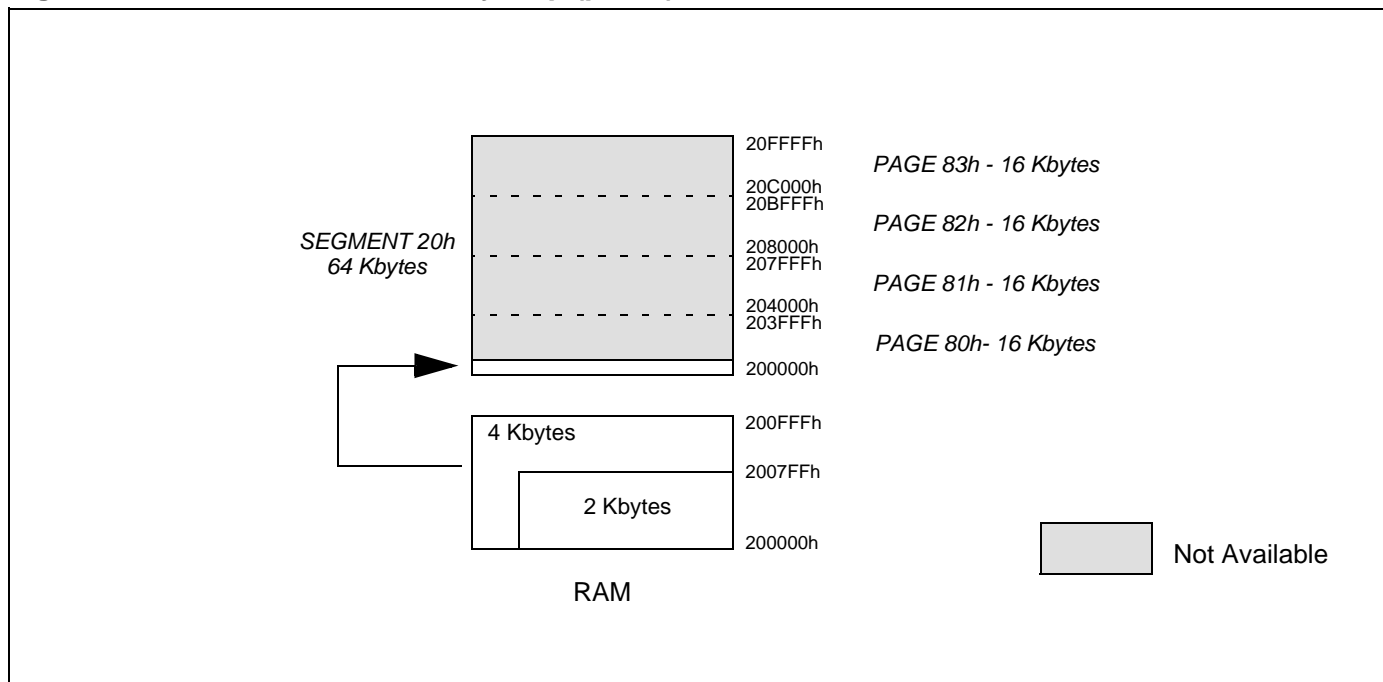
20FFFFh

PAGE 83h - 16 Kbytes

20C000h
20BFFFh

PAGE 82h - 16 Kbytes

SEGMENT 20h
64 Kbytes

208000h
207FFFh

PAGE 81h - 16 Kbytes

204000h
203FFFh

PAGE 80h- 16 Kbytes

200000h

4 Kbytes

200FFFh

2007FFh

2 Kbytes

200000h

Not Available

RAM